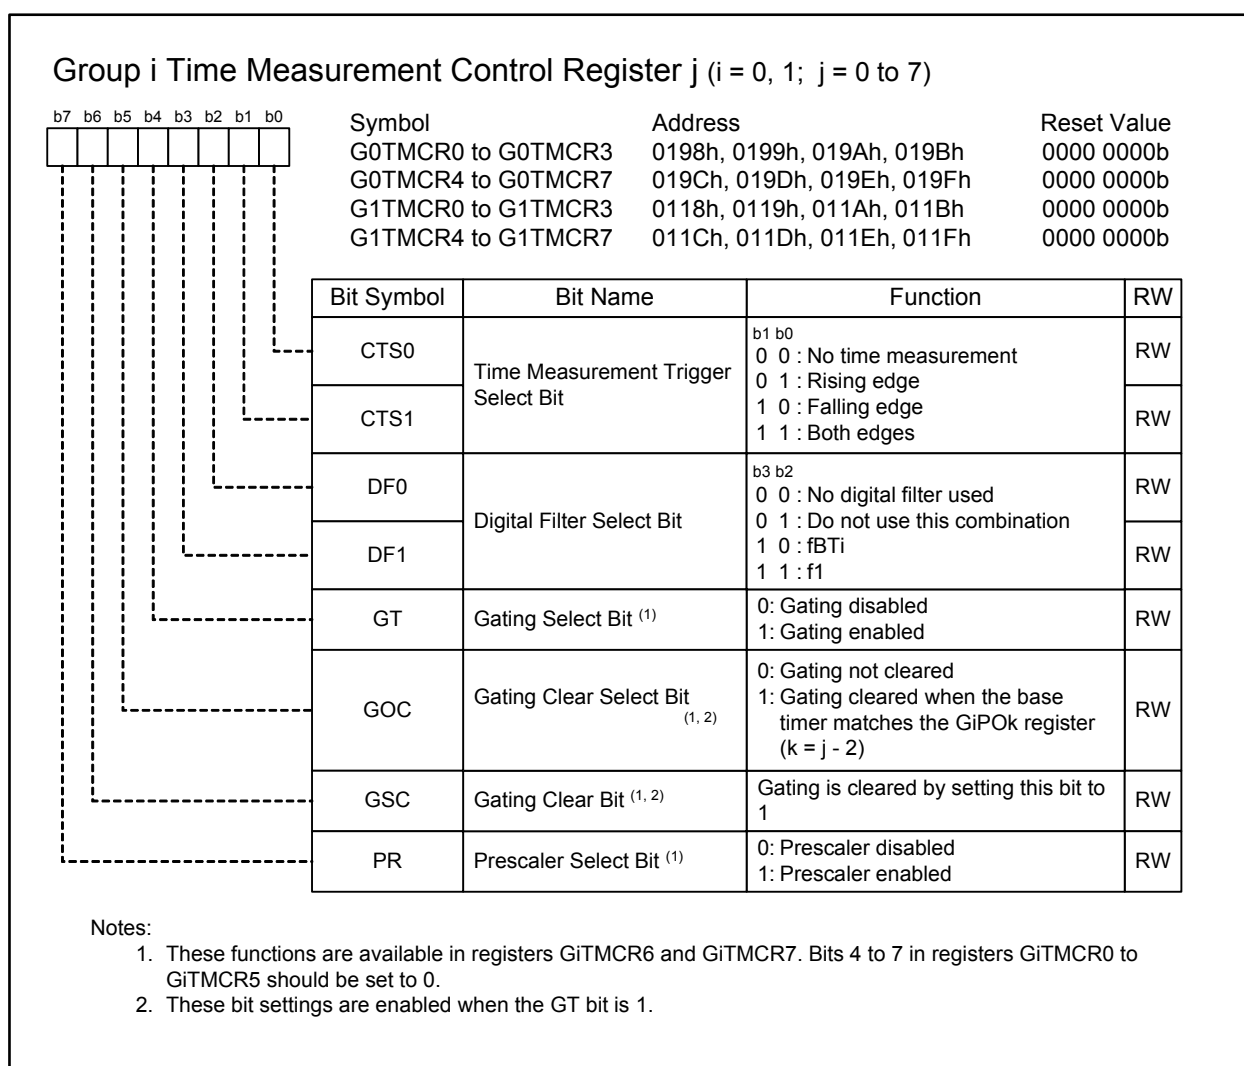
Group i Time Measurement Control Register j (i = 0, 1;  j = 0 to 7)

b7 b6 b5 b4 b3 b2 b1 b0

| Symbol | Address | Reset Value |
|---|---|---|
| G0TMCR0 to G0TMCR3 | 0198h, 0199h, 019Ah, 019Bh | 0000 0000b |
| G0TMCR4 to G0TMCR7 | 019Ch, 019Dh, 019Eh, 019Fh | 0000 0000b |
| G1TMCR0 to G1TMCR3 | 0118h, 0119h, 011Ah, 011Bh | 0000 0000b |
| G1TMCR4 to G1TMCR7 | 011Ch, 011Dh, 011Eh, 011Fh | 0000 0000b |

| Bit Symbol | Bit Name | Function | RW |
|---|---|---|---|
| CTS0 | Time Measurement Trigger Select Bit | b1 b0<br>0 0 : No time measurement<br>0 1 : Rising edge<br>1 0 : Falling edge<br>1 1 : Both edges | RW |
| CTS1 | | | RW |
| DF0 | Digital Filter Select Bit | b3 b2<br>0 0 : No digital filter used<br>0 1 : Do not use this combination<br>1 0 : fBTi<br>1 1 : f1 | RW |
| DF1 | | | RW |
| GT | Gating Select Bit $^{(1)}$ | 0: Gating disabled<br>1: Gating enabled | RW |
| GOC | Gating Clear Select Bit $^{(1, 2)}$ | 0: Gating not cleared<br>1: Gating cleared when the base timer matches the GiPOk register (k = j - 2) | RW |
| GSC | Gating Clear Bit $^{(1, 2)}$ | Gating is cleared by setting this bit to 1 | RW |
| PR | Prescaler Select Bit $^{(1)}$ | 0: Prescaler disabled<br>1: Prescaler enabled | RW |

Notes:
1. These functions are available in registers GiTMCR6 and GiTMCR7. Bits 4 to 7 in registers GiTMCR0 to GiTMCR5 should be set to 0.
2. These bit settings are enabled when the GT bit is 1.